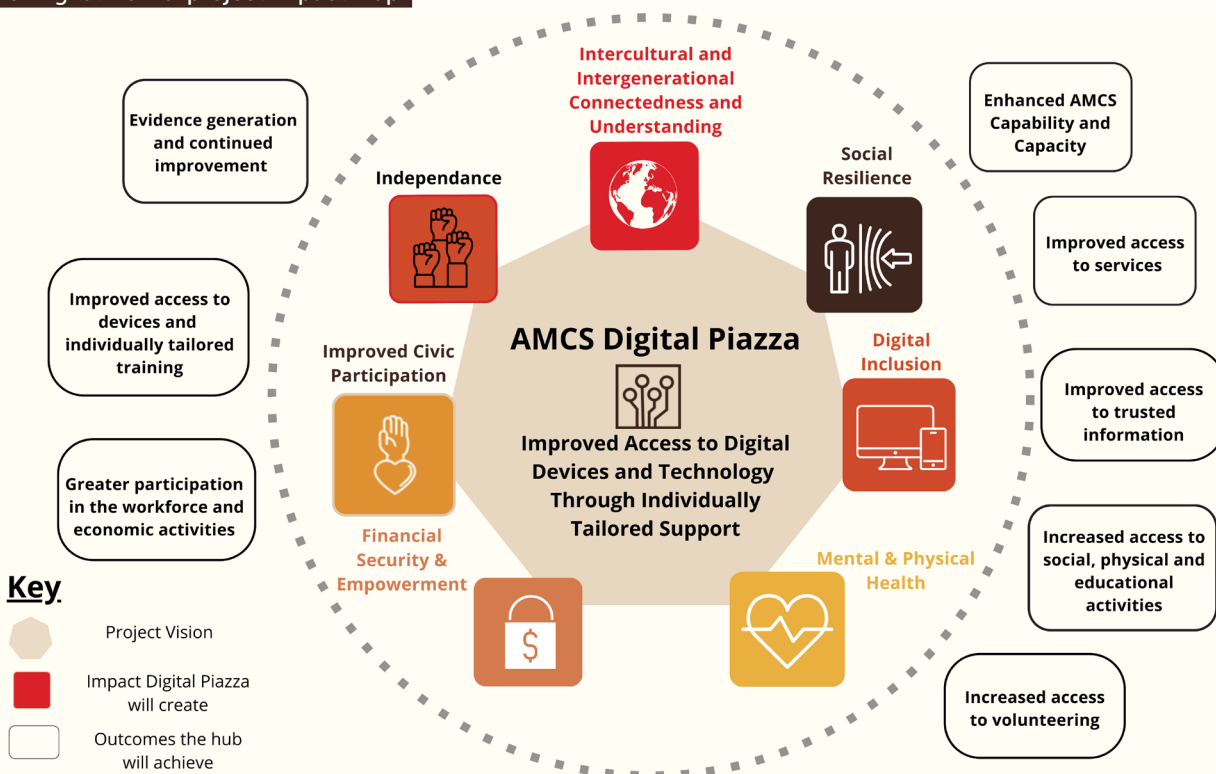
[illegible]

Intercultural and Intergenerational Connectedness and Understanding

Enhanced AMCS Capability and Capacity

Evidence generation and continued improvement

Independance

Social Resilience

Improved access to services

Improved access to devices and individually tailored training

AMCS Digital Piazza

Improved Civic Participation

Digital Inclusion

Improved access to trusted information

Improved Access to Digital Devices and Technology Through Individually Tailored Support

Greater participation in the workforce and economic activities

Financial Security & Empowerment

Mental & Physical Health

Increased access to social, physical and educational activities

Key

Project Vision

Impact Digital Piazza will create

Outcomes the hub will achieve

Increased access to volunteering